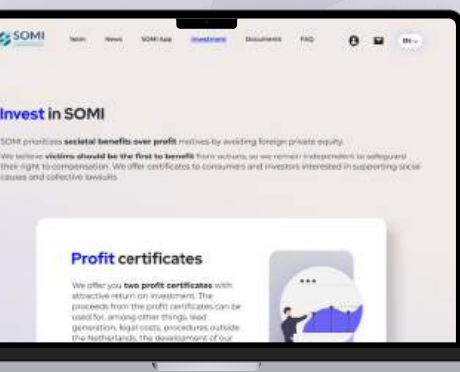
SOMI

Team News SOMI App Investment Documents FAQ EN

Invest in SOMI

SOMI prioritizes societal benefits over profit motives by avoiding foreign private equity.

We believe victims should be the first to benefit from actions, so we remain independent to safeguard their right to compensation. We offer certificates to consumers and investors interested in supporting social causes and collective lawsuits

Profit certificates

We offer you two profit certificates with attractive return on investment. The proceeds from the profit certificates can be used for, among other things, lead generation, legal costs, procedures outside the Netherlands, the development of our